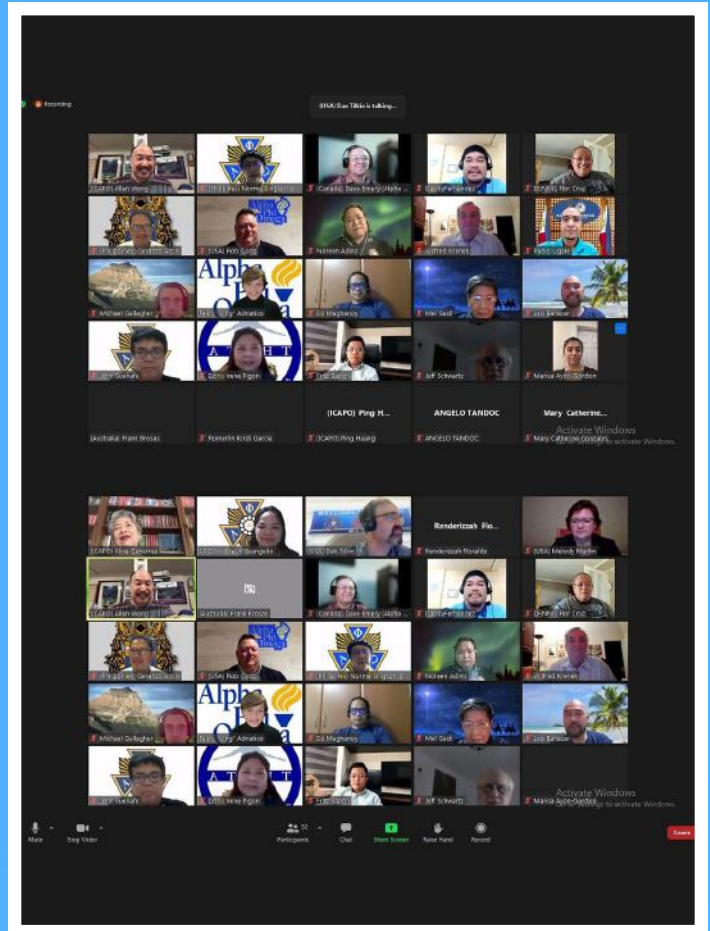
Recording

(USA) Dan Tillin is talking...

(ICAPO) Allan Wong | (PH) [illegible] Norma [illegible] | (Canada) Dave Emery (Alpha... | Darby Fernandez | Donnell Flor Cruz
(Philippines) Gerardo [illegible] | (USA) Rob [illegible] | Noreen Adino | Wilfred Kremer | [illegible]
Michael Gallagher | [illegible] Adriatico | Ed Magbanua | Mel Sadi | Lito Bersabe
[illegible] Buenafe | Dolly Irene Rigon | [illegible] | Jeff Schwartz | Marisa Ayon-Gordon
(Australia) Frank Brosas | Romerlin Kristi Garcia | (ICAPO) Ping H... | ANGELO TANDOC | Mary Catherine...
(ICAPO) Ping Huang | ANGELO TANDOC | Mary Catherine Constant...

Activate Windows
Go to Settings to activate Windows.

(ICAPO) Alma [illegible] | (LEC) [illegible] Evangelio | (USA) Dan Tillin | Renderizzah Flo... | (USA) Melody Martin
Renderizzah Floralde
(ICAPO) Allan Wong | (Australia) Frank Brosas | (Canada) Dave Emery (Alpha... | Darby Fernandez | Donnell Flor Cruz
(Philippines) Gerardo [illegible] | (USA) Rob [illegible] | (PH) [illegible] Norma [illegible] | Noreen Adino | Wilfred Kremer
Michael Gallagher | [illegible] Adriatico | Ed Magbanua | Mel Sadi | Lito Bersabe
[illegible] Buenafe | Dolly Irene Rigon | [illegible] | Jeff Schwartz | Marisa Ayon-Gordon

Activate Windows
Go to Settings to activate Windows.

Mute | Stop Video | Participants | Chat | Share Screen | Raise Hand | Record | Leave